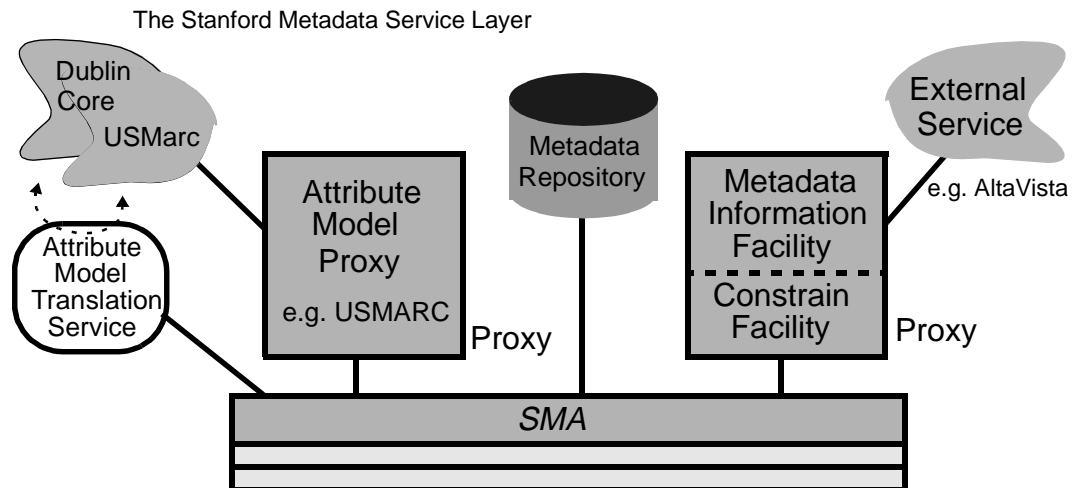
The Stanford Metadata Service Layer

Dublin Core

USMarc

Attribute Model Translation Service

Attribute Model Proxy

e.g. USMARC

Proxy

Metadata Repository

Metadata Information Facility

Constrain Facility

Proxy

External Service

e.g. AltaVista

SMA